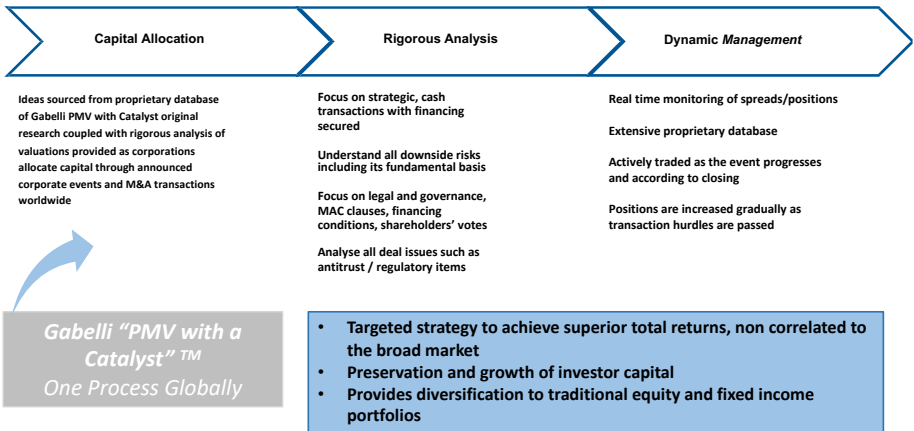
Capital Allocation

Rigorous Analysis

Dynamic *Management*

Ideas sourced from proprietary database of Gabelli PMV with Catalyst original research coupled with rigorous analysis of valuations provided as corporations allocate capital through announced corporate events and M&A transactions worldwide

Focus on strategic, cash transactions with financing secured

Understand all downside risks including its fundamental basis

Focus on legal and governance, MAC clauses, financing conditions, shareholders' votes

Analyse all deal issues such as antitrust / regulatory items

Real time monitoring of spreads/positions

Extensive proprietary database

Actively traded as the event progresses and according to closing

Positions are increased gradually as transaction hurdles are passed

Gabelli "PMV with a Catalyst" ™
One Process Globally

• Targeted strategy to achieve superior total returns, non correlated to the broad market
• Preservation and growth of investor capital
• Provides diversification to traditional equity and fixed income portfolios